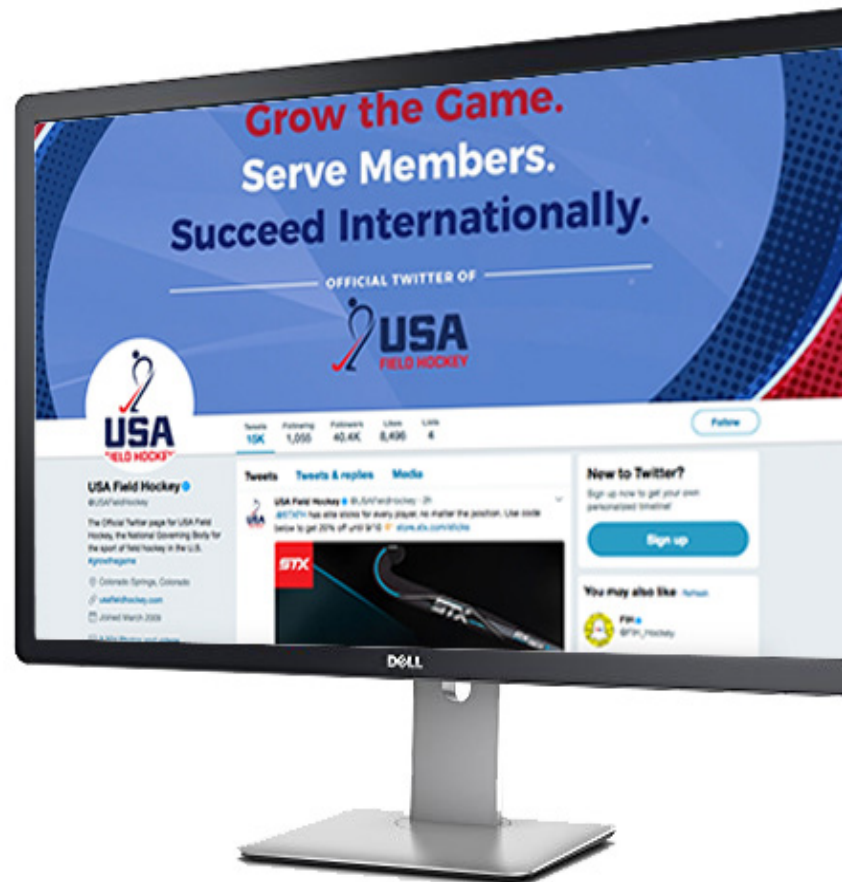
Grow the Game.
Serve Members.
Succeed Internationally.

OFFICIAL TWITTER OF

USA
FIELD HOCKEY

USA
FIELD HOCKEY

Tweets 15K | Following 1,055 | Followers 40.4K | Likes 8,496 | Lists 4

Follow

USA Field Hockey
@USAFieldHockey

The Official Twitter page for USA Field Hockey, the National Governing Body for the sport of field hockey in the U.S. #growthegame

Colorado Springs, Colorado

usafieldhockey.com

Joined March 2009

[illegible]

Tweets   Tweets & replies   Media

USA Field Hockey @USAFieldHockey · 2h
@STXFH has elite sticks for every player, no matter the position. Use code below to get 20% off until 9/10 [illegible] store.stx.com/sticks

STX

New to Twitter?
Sign up now to get your own personalized timeline!

Sign up

You may also like Refresh

FIH
@FIH_Hockey

DELL